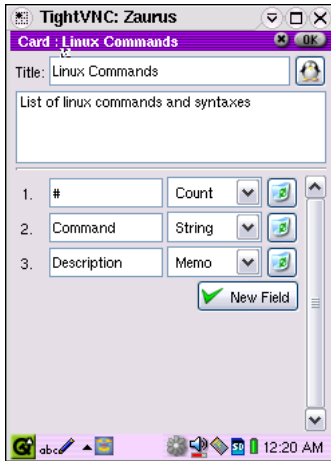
TightVNC: Zaurus

Card : Linux Commands

OK

Title: Linux Commands

List of linux commands and syntaxes

| 1. | # | Count |
|---|---|---|
| 2. | Command | String |
| 3. | Description | Memo |

New Field

abc

SD

12:20 AM